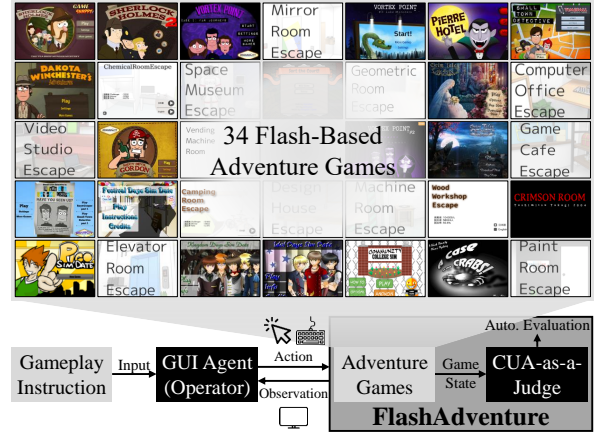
SHERLOCK HOLMES

VORTEX POINT

Mirror Room Escape

VORTEX POINT

Start!

PIERRE HOTEL

DAKOTA WINCHESTER'S

ChemicalRoomEscape

Space Museum Escape

Geometric Room Escape

Computer Office Escape

Video Studio Escape

34 Flash-Based Adventure Games

Vending Machine Room

Game Cafe Escape

Camping Room Escape

Design House Escape

Machine Room Escape

Wood Workshop Escape

CRIMSON ROOM

Elevator Room Escape

Paint Room Escape

COMMUNITY COLLEGE SIM

Case CRABS!

Auto. Evaluation

Gameplay Instruction

Input

GUI Agent (Operator)

Action

Observation

Adventure Games

Game State

CUA-as-a-Judge

FlashAdventure